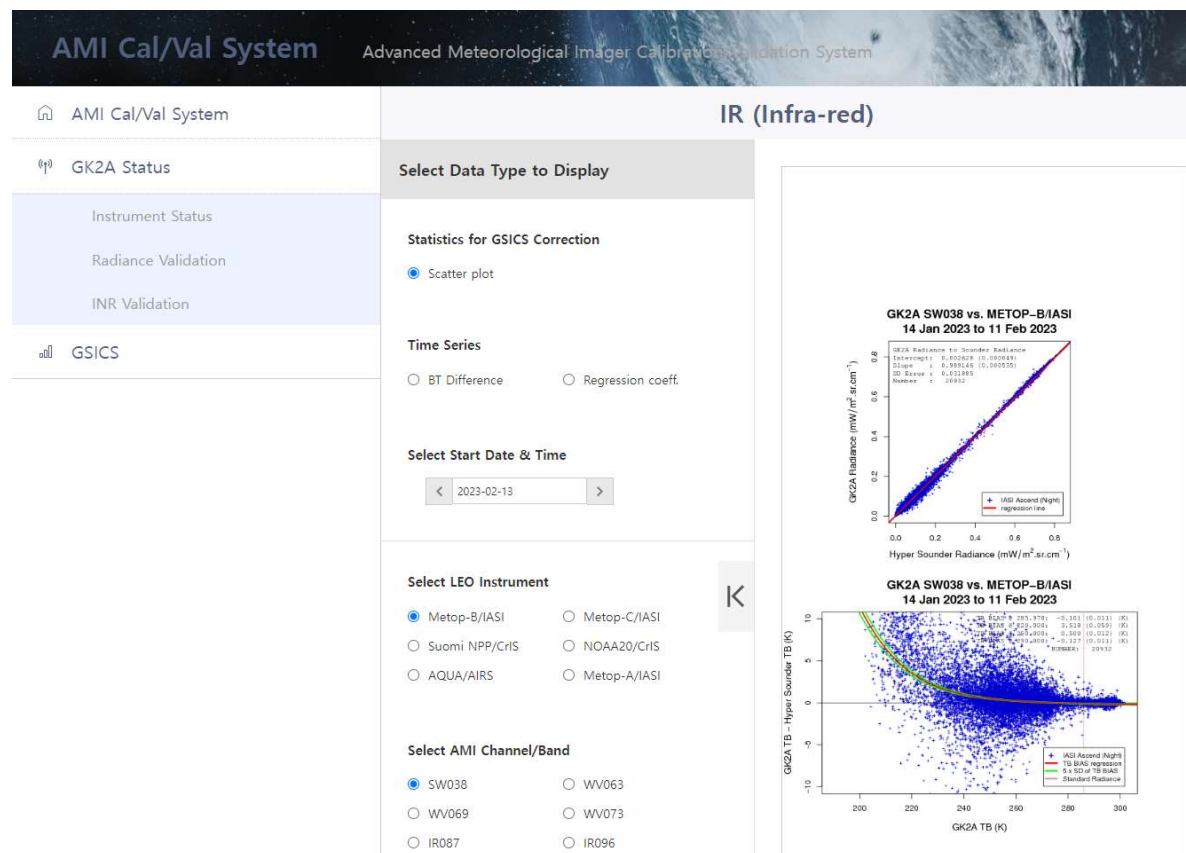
AMI Cal/Val System

Advanced Meteorological Imager Calibra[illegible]idation System

AMI Cal/Val System

GK2A Status

Instrument Status

Radiance Validation

INR Validation

GSICS

IR (Infra-red)

Select Data Type to Display

Statistics for GSICS Correction

Scatter plot

Time Series

BT Difference

Regression coeff.

Select Start Date & Time

2023-02-13

Select LEO Instrument

Metop-B/IASI

Metop-C/IASI

Suomi NPP/CrIS

NOAA20/CrIS

AQUA/AIRS

Metop-A/IASI

Select AMI Channel/Band

SW038

WV063

WV069

WV073

IR087

IR096

GK2A SW038 vs. METOP-B/IASI
14 Jan 2023 to 11 Feb 2023

GK2A Radiance to Sounder Radiance
Intercept: 0.002629 (0.000649)
Slope : 0.999146 (0.000535)
SD Error : 0.031985
Number : 20932

IASI Ascend (Night)
regression line

GK2A Radiance (mW/m$^2$.sr.cm$^{-1}$)

Hyper Sounder Radiance (mW/m$^2$.sr.cm$^{-1}$)

0.0 0.2 0.4 0.6 0.8

GK2A SW038 vs. METOP-B/IASI
14 Jan 2023 to 11 Feb 2023

TB BIAS @ 285.970: -0.101 (0.011) (K)
TB BIAS @ 220.000: 3.518 (0.059) (K)
TB BIAS @ 265.000: 0.389 (0.012) (K)
TB BIAS @ 290.000: -0.127 (0.011) (K)
NUMBER: 20932

IASI Ascend (Night)
TB BIAS regression
5 x SD of TB BIAS
Standard Radiance

GK2A TB – Hyper Sounder TB (K)

GK2A TB (K)

200 220 240 260 280 300

10 5 0 -5 -10